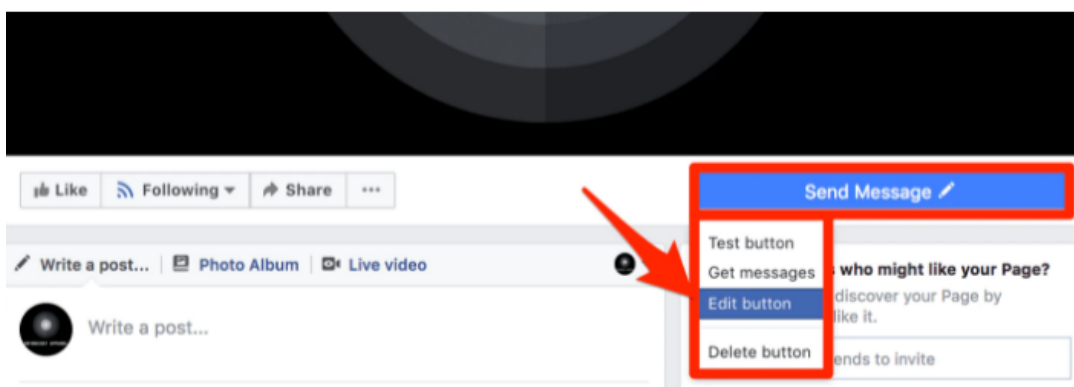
Like
Following
Share
···
Send Message
Write a post...
Photo Album
Live video
Test button
Get messages
Edit button
Delete button
s who might like your Page?
discover your Page by
like it.
ends to invite
Write a post...